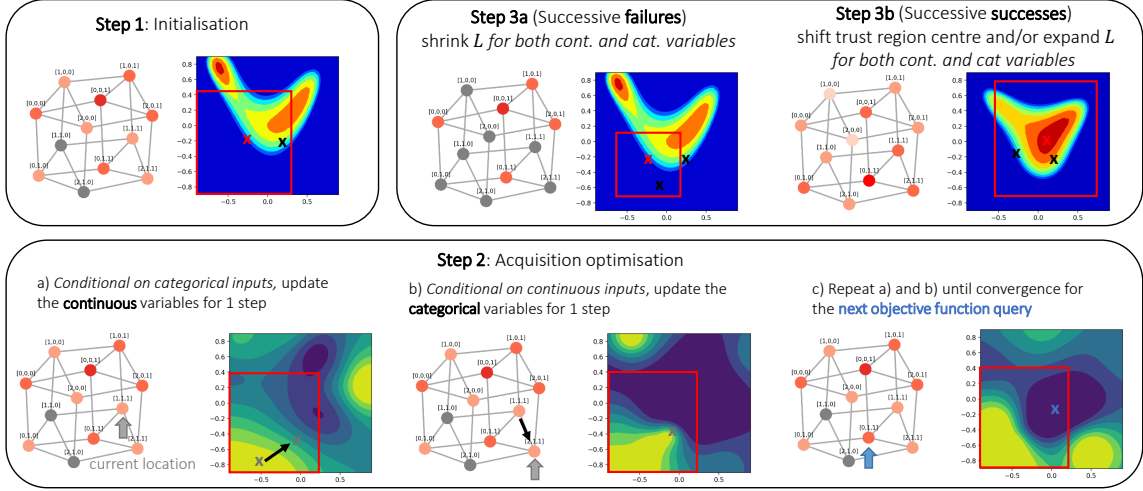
**Step 1**: Initialisation

[1,0,0] [1,0,1] [0,0,0] [0,0,1] [2,0,1] [2,0,0] [1,1,0] [1,1,1] [0,1,0] [0,1,1] [2,1,1] [2,1,0]

0.8 0.6 0.4 0.2 0.0 −0.2 −0.4 −0.6 −0.8
−0.5 0.0 0.5

x x

**Step 3a** (Successive **failures**)
shrink $L$ for both cont. and cat. variables

[1,0,0] [1,0,1] [0,0,0] [0,0,1] [2,0,1] [2,0,0] [1,1,0] [1,1,1] [0,1,0] [0,1,1] [2,1,1] [2,1,0]

0.8 0.6 0.4 0.2 0.0 −0.2 −0.4 −0.6 −0.8
−0.5 0.0 0.5

x x x

**Step 3b** (Successive **successes**)
shift trust region centre and/or expand $L$ for both cont. and cat variables

[1,0,0] [1,0,1] [0,0,0] [0,0,1] [2,0,1] [2,0,0] [1,1,0] [1,1,1] [0,1,0] [0,1,1] [2,1,1] [2,1,0]

0.8 0.6 0.4 0.2 0.0 −0.2 −0.4 −0.6 −0.8
−0.5 0.0 0.5

x x

**Step 2**: Acquisition optimisation

a) *Conditional on categorical inputs,* update the **continuous** variables for 1 step

[1,0,0] [1,0,1] [0,0,0] [0,0,1] [2,0,1] [2,0,0] [1,1,0] [1,1,1] [0,1,0] [0,1,1] [2,1,1] [2,1,0]

current location

0.8 0.6 0.4 0.2 0.0 −0.2 −0.4 −0.6 −0.8
−0.5 0.0 0.5

x x

b) *Conditional on continuous inputs*, update the **categorical** variables for 1 step

[1,0,0] [1,0,1] [0,0,0] [0,0,1] [2,0,1] [2,0,0] [1,1,0] [1,1,1] [0,1,0] [0,1,1] [2,1,1] [2,1,0]

0.8 0.6 0.4 0.2 0.0 −0.2 −0.4 −0.6 −0.8
−0.5 0.0 0.5

c) Repeat a) and b) until convergence for the **next objective function query**

[1,0,0] [1,0,1] [0,0,0] [0,0,1] [2,0,1] [2,0,0] [1,1,0] [1,1,1] [0,1,0] [0,1,1] [2,1,1] [2,1,0]

0.8 0.6 0.4 0.2 0.0 −0.2 −0.4 −0.6 −0.8
−0.5 0.0 0.5

x